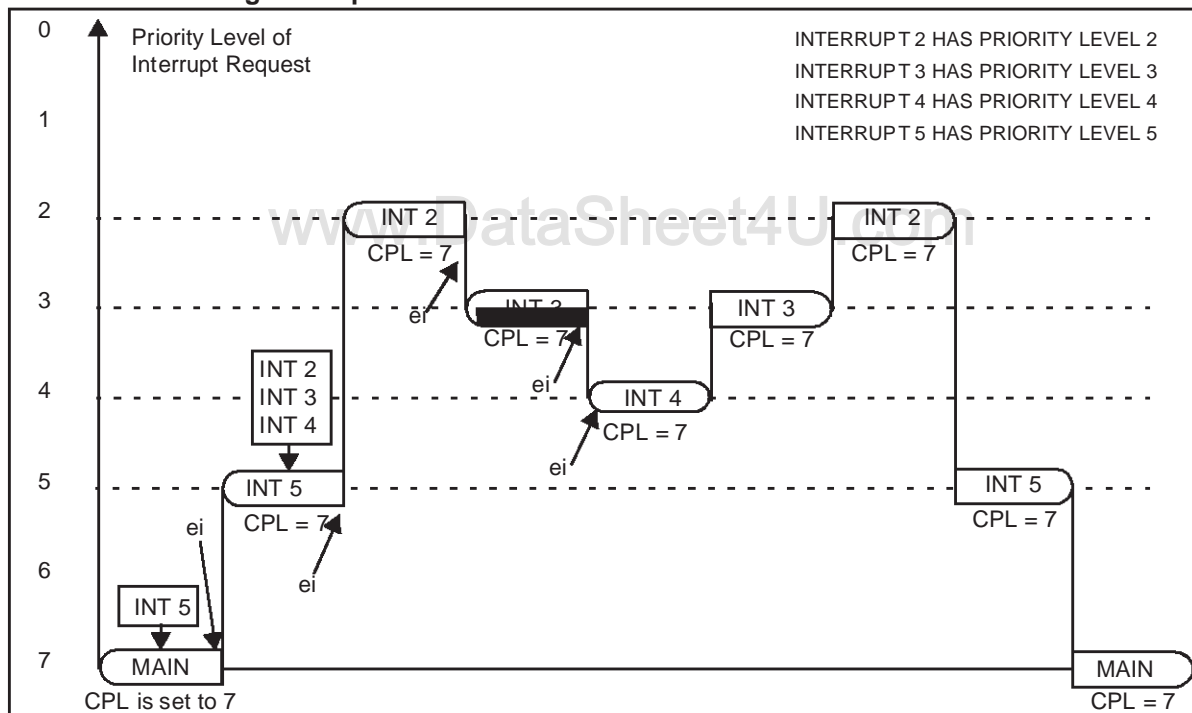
0
1
2
3
4
5
6
7

Priority Level of Interrupt Request

INTERRUPT 2 HAS PRIORITY LEVEL 2
INTERRUPT 3 HAS PRIORITY LEVEL 3
INTERRUPT 4 HAS PRIORITY LEVEL 4
INTERRUPT 5 HAS PRIORITY LEVEL 5

www.DataSheet4U.com

INT 5

MAIN
CPL is set to 7

ei

INT 2
INT 3
INT 4

INT 5
CPL = 7

ei

INT 2
CPL = 7

ei

INT 3
CPL = 7

ei

INT 4
CPL = 7

ei

INT 3
CPL = 7

INT 2
CPL = 7

INT 5
CPL = 7

MAIN
CPL = 7